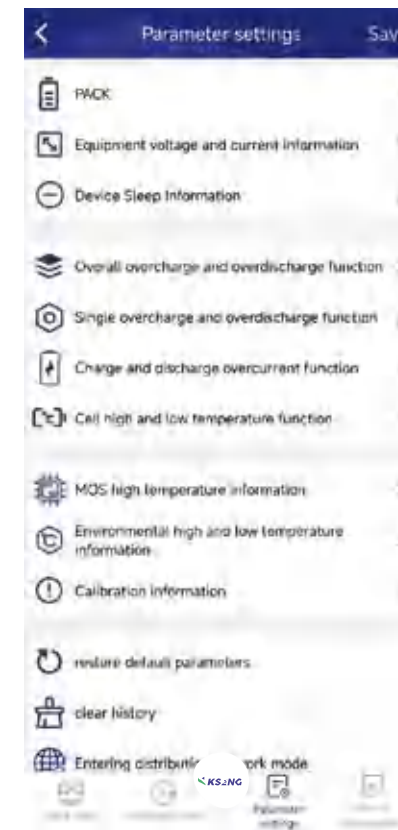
Parameter settings
Sav

PACK

Equipment voltage and current information

Device Sleep Information

Overall overcharge and overdischarge function

Single overcharge and overdischarge function

Charge and discharge overcurrent function

Cell high and low temperature function

MOS high temperature information

Environmental high and low temperature information

Calibration information

restore default parameters

clear history

Entering distributi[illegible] ork mode

KS2NG

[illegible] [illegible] Parameter settings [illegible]